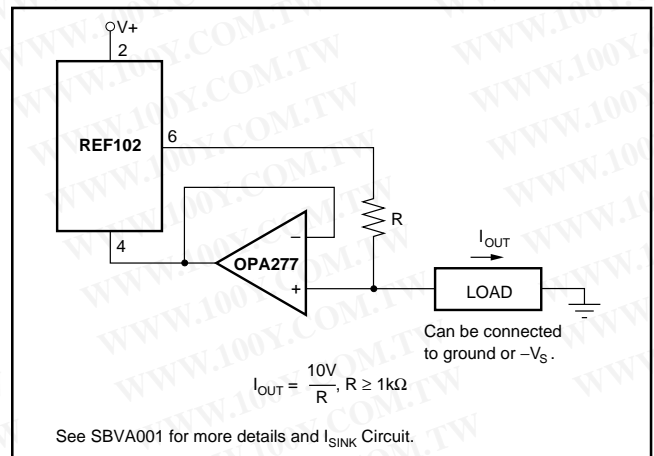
V+

2

REF102

6

4

R

–

OPA277

+

$I_{OUT}$

LOAD

Can be connected to ground or $-V_S$.

$I_{OUT} = \frac{10V}{R}, R \geq 1k\Omega$

See SBVA001 for more details and $I_{SINK}$ Circuit.

WWW.100Y.COM.TW